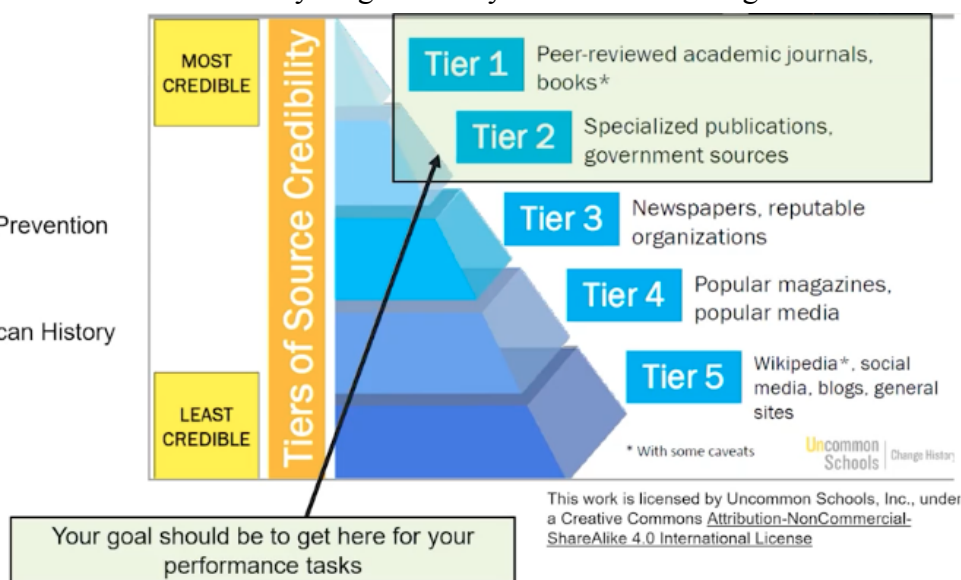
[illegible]

MOST CREDIBLE

Tiers of Source Credibility

Tier 1 Peer-reviewed academic journals, books*

Tier 2 Specialized publications, government sources

Prevention

Tier 3 Newspapers, reputable organizations

Tier 4 Popular magazines, popular media

can History

Tier 5 Wikipedia*, social media, blogs, general sites

LEAST CREDIBLE

* With some caveats

Uncommon Schools | Change History

This work is licensed by Uncommon Schools, Inc., under a Creative Commons Attribution-NonCommercial-ShareAlike 4.0 International License

Your goal should be to get here for your performance tasks